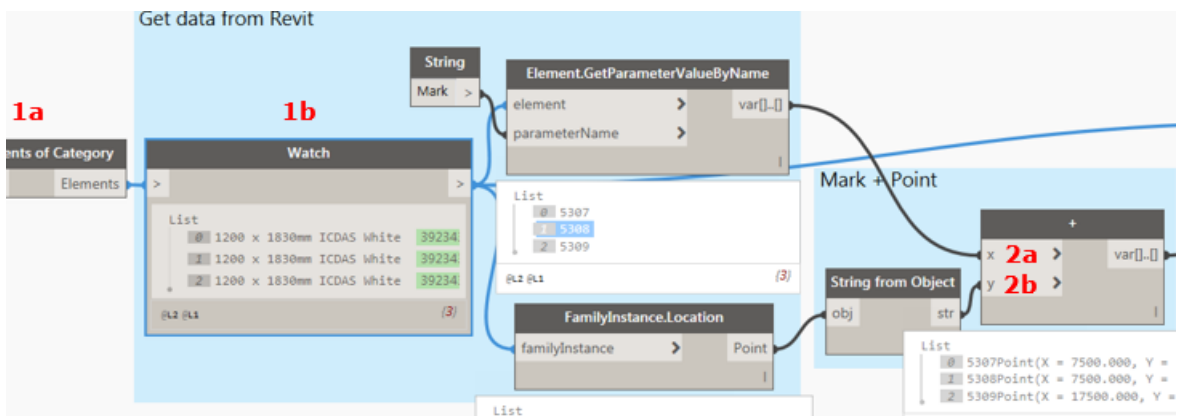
Get data from Revit

1a

ents of Category

Elements

1b

Watch

>

>

List

0 1200 x 1830mm ICDAS White 39234

1 1200 x 1830mm ICDAS White 39234

2 1200 x 1830mm ICDAS White 39234

@L2 @L1

(3)

String

Mark >

Element.GetParameterValueByName

element >

parameterName >

var[]..[]

List

0 5307

1 5308

2 5309

@L2 @L1

(3)

FamilyInstance.Location

familyInstance >

Point

List

Mark + Point

String from Object

obj

str

+

x 2a >

y 2b >

var[]..[]

List

0 5307Point(X = 7500.000, Y =

1 5308Point(X = 7500.000, Y =

2 5309Point(X = 17500.000, Y =